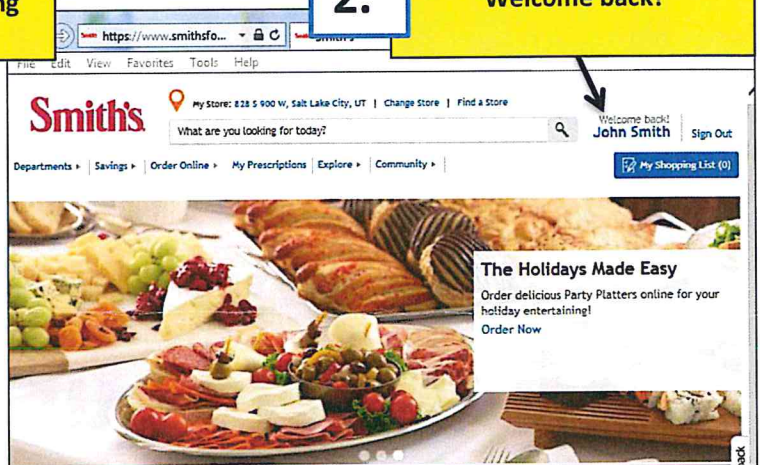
ng

https://www.smithsfo...

Smith's

2.

Welcome back!

File Edit View Favorites Tools Help

Smith's

My Store: 828 S 900 W, Salt Lake City, UT | Change Store | Find a Store

What are you looking for today?

Welcome back!
John Smith

Sign Out

Departments ▸ | Savings ▸ | Order Online ▸ | My Prescriptions | Explore ▸ | Community ▸

My Shopping List (0)

The Holidays Made Easy

Order delicious Party Platters online for your holiday entertaining!

Order Now

ack